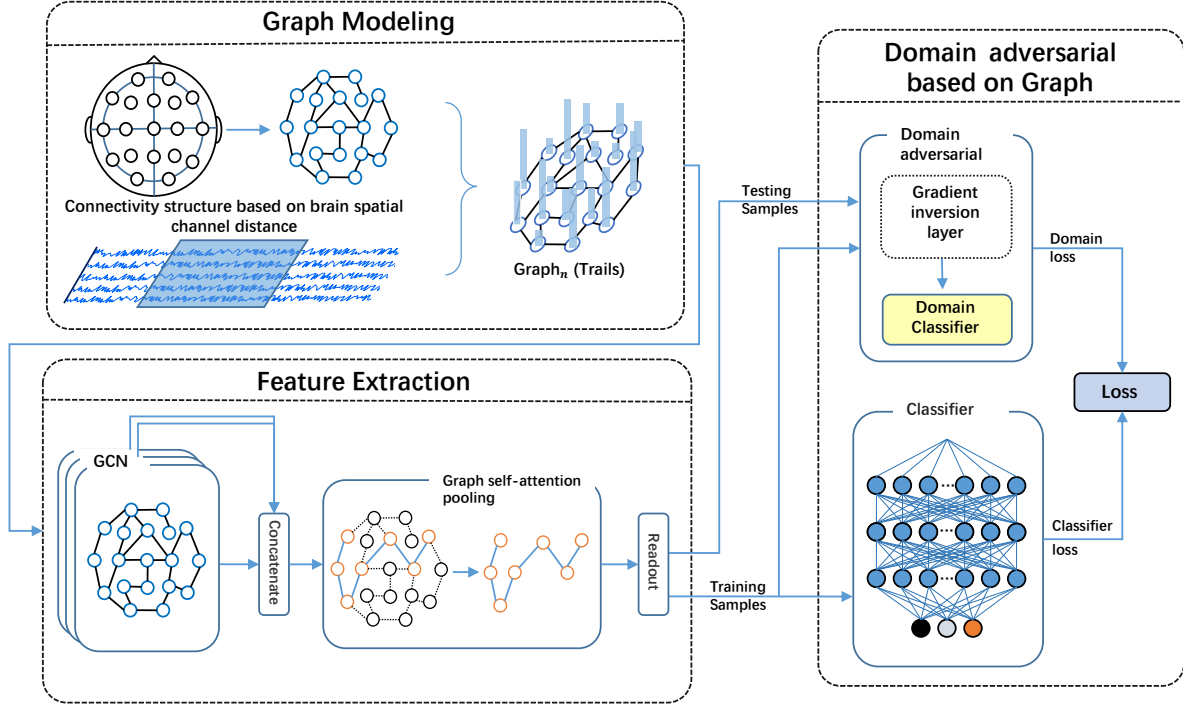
Graph Modeling

Connectivity structure based on brain spatial channel distance

Graph$_n$ (Trails)

Domain adversarial based on Graph

Domain adversarial

Gradient inversion layer

Domain Classifier

Testing Samples

Domain loss

Loss

Feature Extraction

GCN

Concatenate

Graph self-attention pooling

Readout

Training Samples

Classifier

Classifier loss